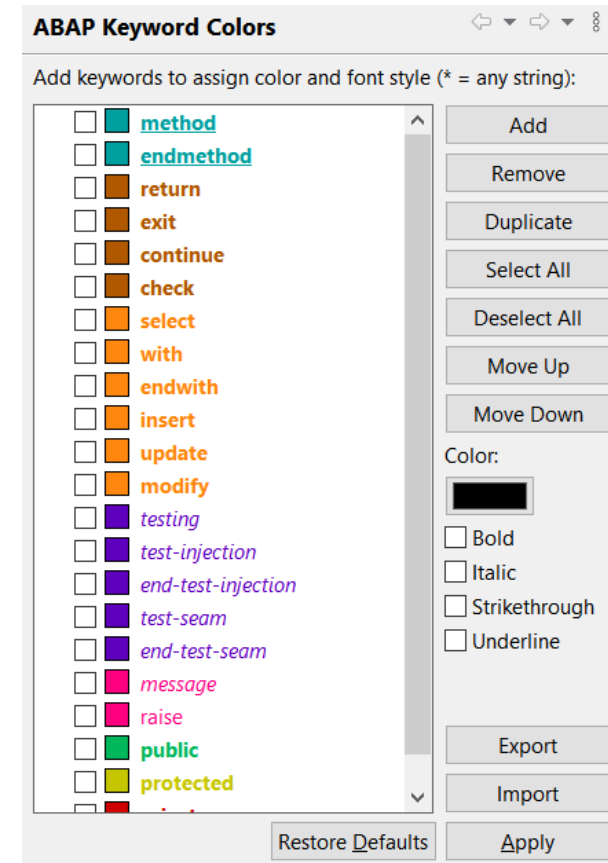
ABAP Keyword Colors

Add keywords to assign color and font style (* = any string):

method
endmethod
return
exit
continue
check
select
with
endwith
insert
update
modify
testing
test-injection
end-test-injection
test-seam
end-test-seam
message
raise
public
protected
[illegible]

Add
Remove
Duplicate
Select All
Deselect All
Move Up
Move Down
Color:
Bold
Italic
Strikethrough
Underline
Export
Import
Restore Defaults
Apply